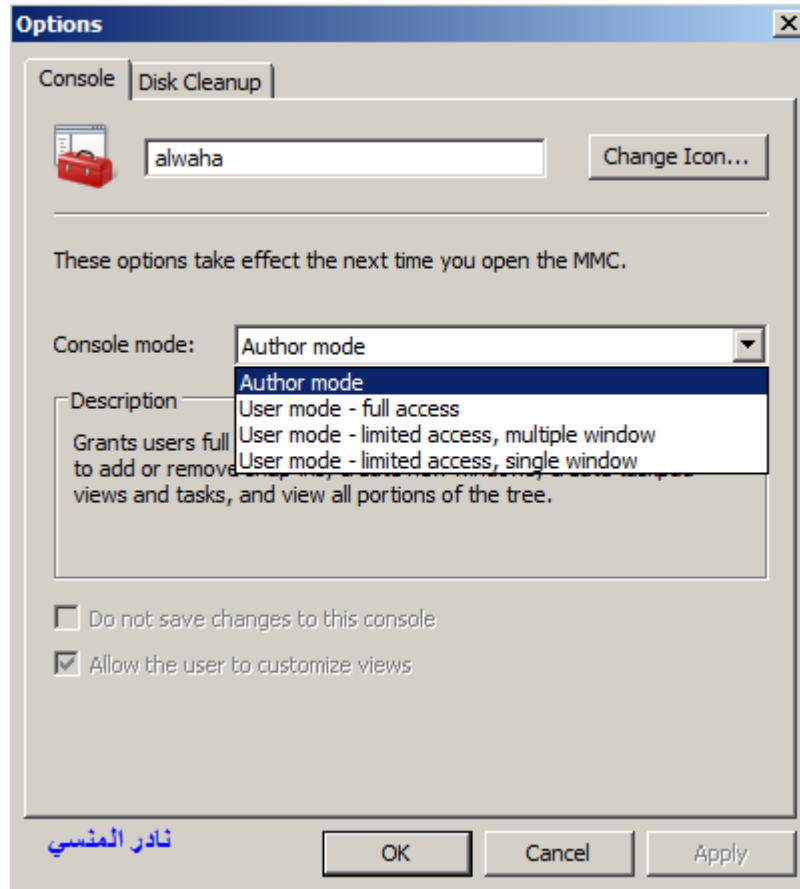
Options

Console | Disk Cleanup

alwaha

Change Icon...

These options take effect the next time you open the MMC.

Console mode: Author mode

Author mode
User mode - full access
User mode - limited access, multiple window
User mode - limited access, single window

Description

Grants users full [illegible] to add or remove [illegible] views and tasks, and view all portions of the tree.

Do not save changes to this console

Allow the user to customize views

نادر المنسي

OK Cancel Apply